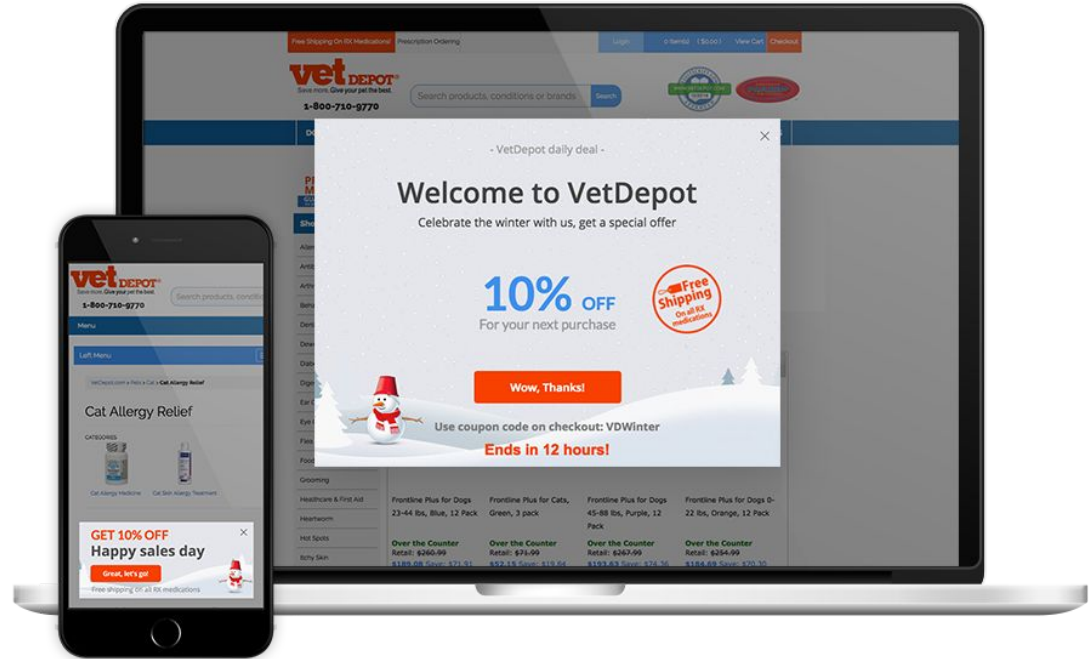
Free Shipping On RX Medications | Prescription Ordering

Login | 0 item(s) ($0.00) | View Cart | Checkout

vet DEPOT®
Save more. Give your pet the best.
1-800-710-9770

Search products, conditions or brands | Search

- VetDepot daily deal -

Welcome to VetDepot

Celebrate the winter with us, get a special offer

10% OFF
For your next purchase

Free Shipping On all RX medications

Wow, Thanks!

Use coupon code on checkout: VDWinter

Ends in 12 hours!

Grooming
Healthcare & First Aid
Heartworm
Hot Spots
Itchy Skin

Frontline Plus for Dogs 23-44 lbs, Blue, 12 Pack
Over the Counter
Retail: $260.99

Frontline Plus for Cats, Green, 3 pack
Over the Counter
Retail: $71.99

Frontline Plus for Dogs 45-88 lbs, Purple, 12 Pack
Over the Counter
Retail: $267.99

Frontline Plus for Dogs 8-22 lbs, Orange, 12 Pack
Over the Counter
Retail: $254.99

vet DEPOT®
Save more. Give your pet the best.
1-800-710-9770

Search products, conditio

Menu

Left Menu

VetDepot.com » Pets » Cat » Cat Allergy Relief

Cat Allergy Relief

CATEGORIES

Cat Allergy Medicine
Cat Skin Allergy Treatment

GET 10% OFF
Happy sales day
Great, let's go!
Free shipping on all RX medications